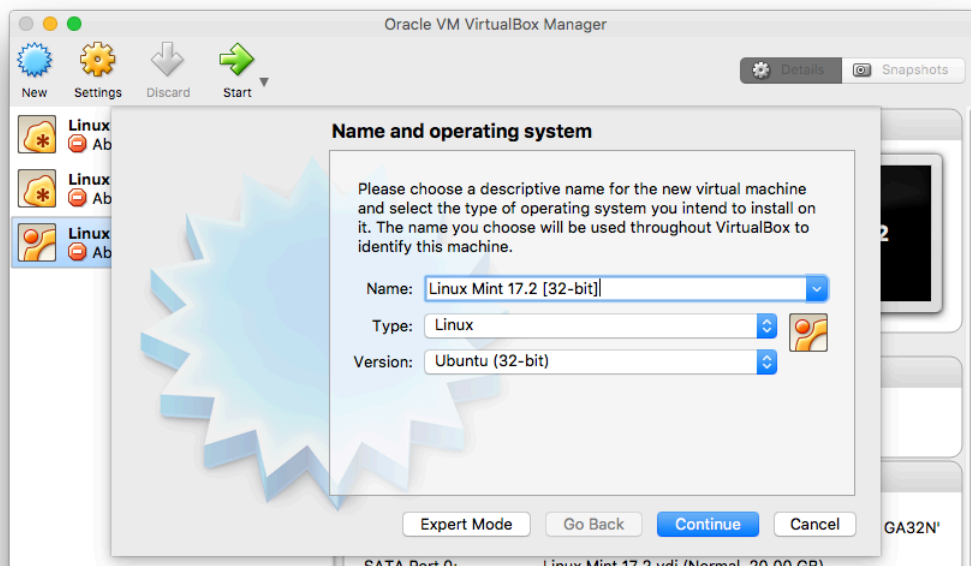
Oracle VM VirtualBox Manager

New Settings Discard Start

Details Snapshots

Linux
Ab
Linux
Ab
Linux
Ab

Name and operating system

Please choose a descriptive name for the new virtual machine and select the type of operating system you intend to install on it. The name you choose will be used throughout VirtualBox to identify this machine.

Name: Linux Mint 17.2 [32-bit]

Type: Linux

Version: Ubuntu (32-bit)

Expert Mode Go Back Continue Cancel

2

GA32N'

SATA Port 0: Linux Mint 17.2.vdi (Normal, 30.00 GB)